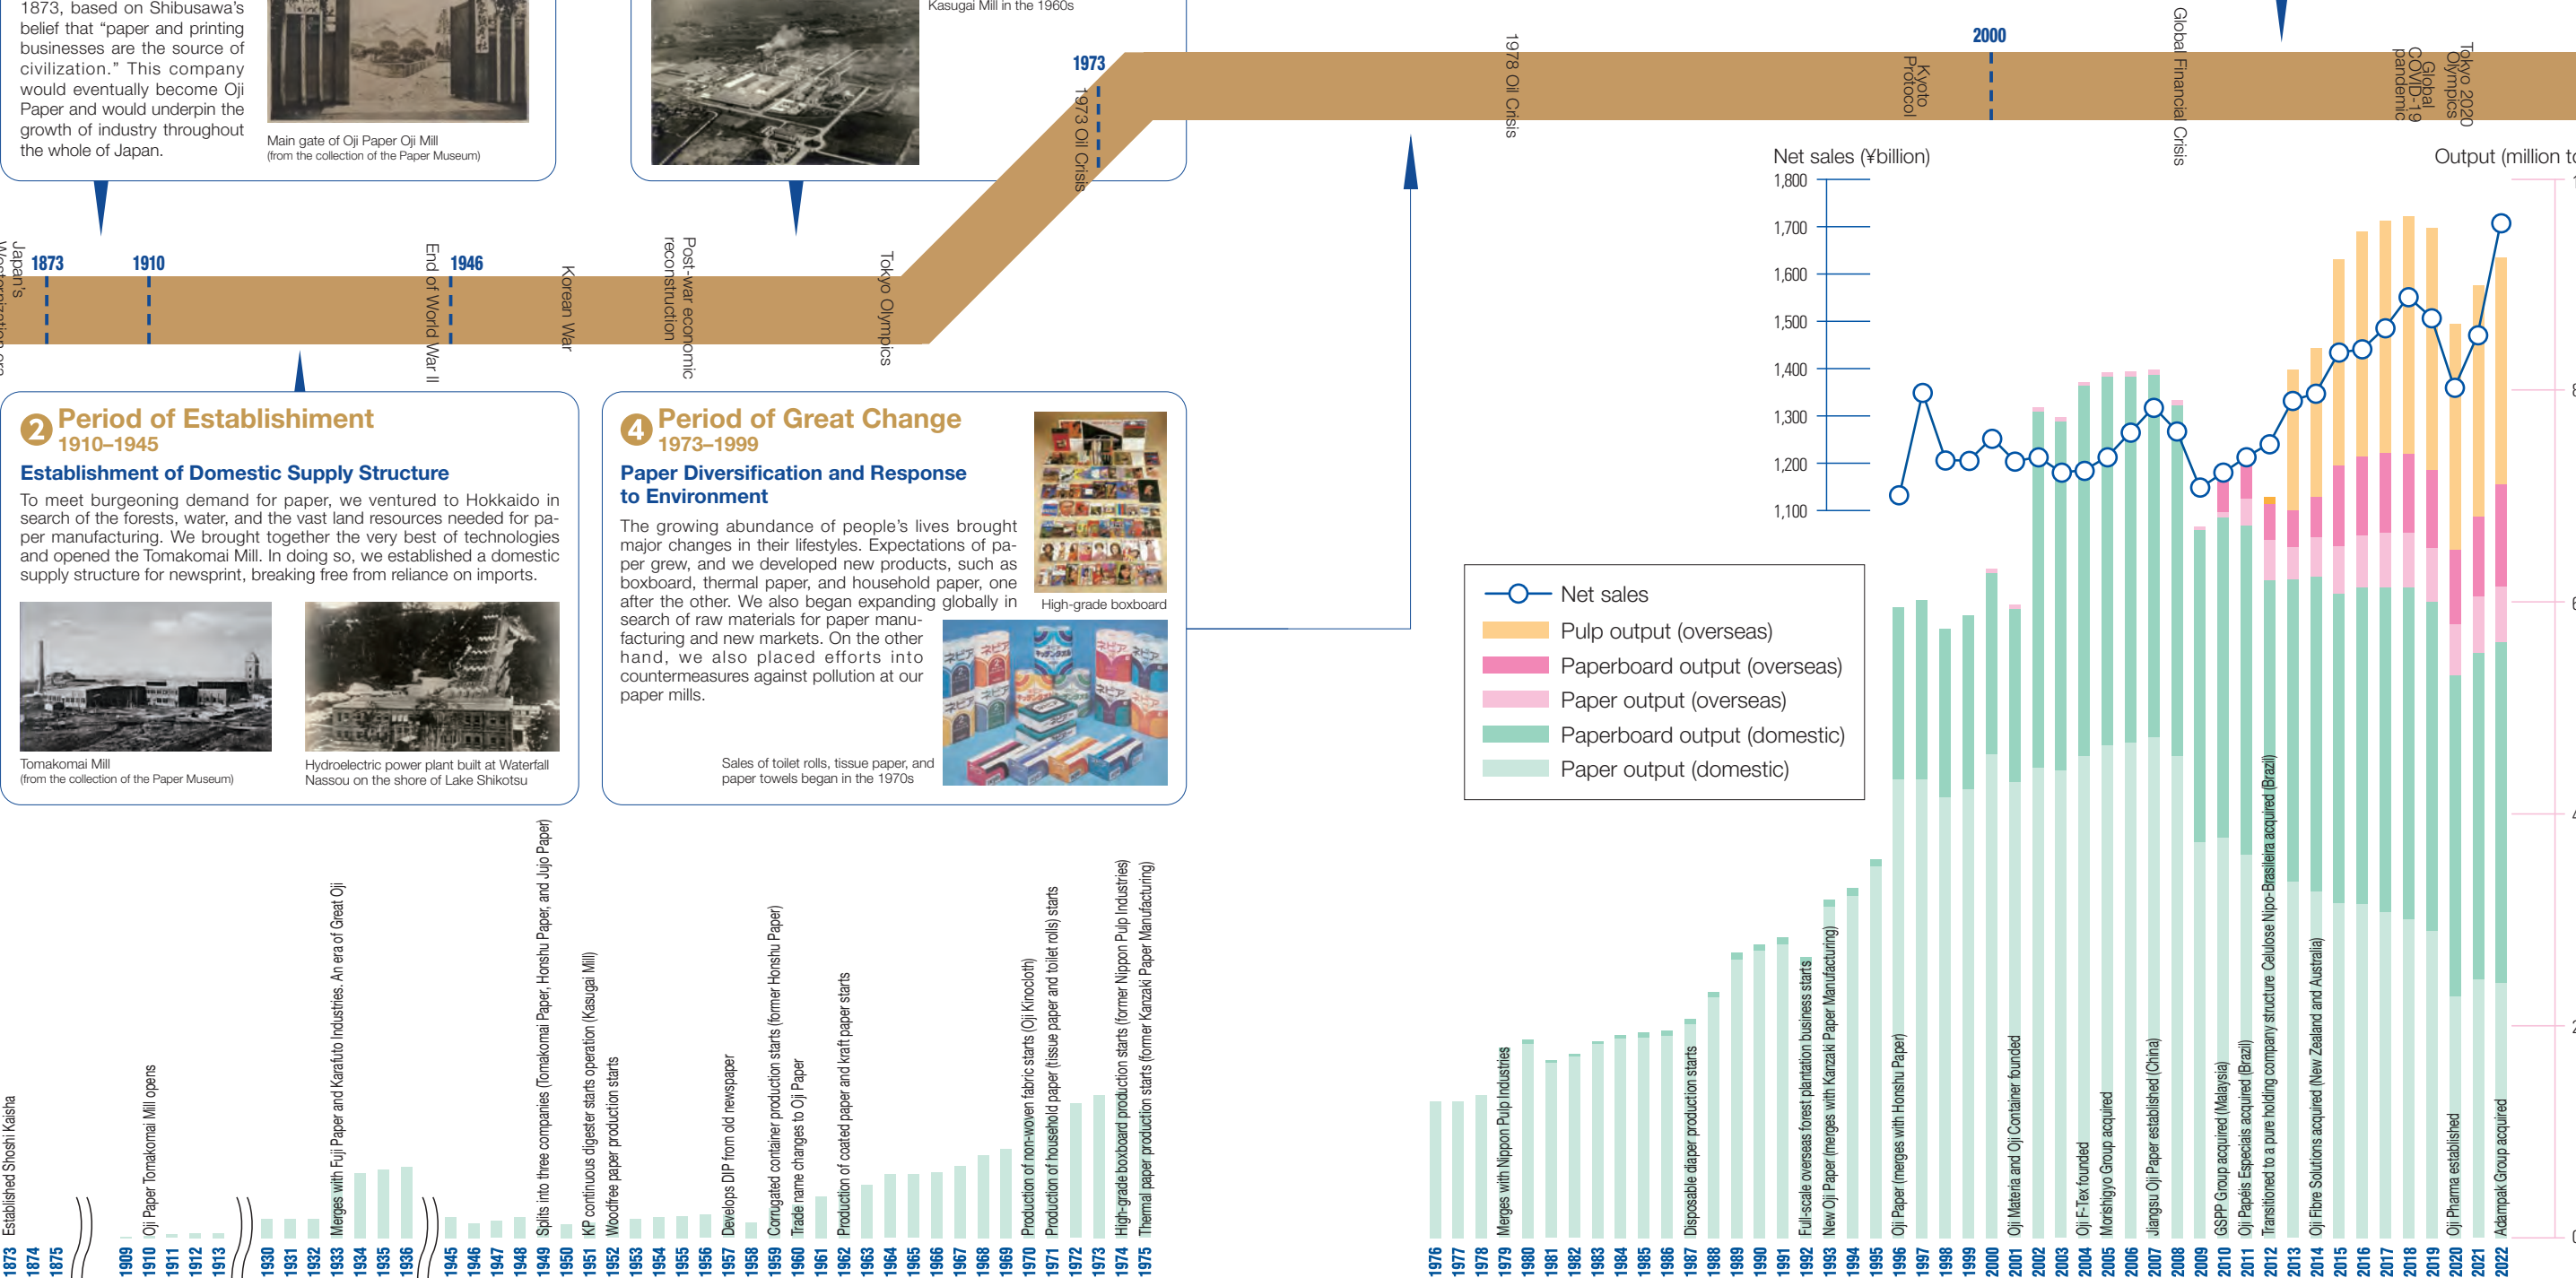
1873, based on Shibusawa's belief that "paper and printing businesses are the source of civilization." This company would eventually become Oji Paper and would underpin the growth of industry throughout the whole of Japan.

Main gate of Oji Paper Oji Mill
(from the collection of the Paper Museum)

Kasugai Mill in the 1960s

Japan's Westernization era

1873

1910

End of World War II

1946

Korean War

Post-war economic reconstruction

Tokyo Olympics

1973

1973 Oil Crisis

1978 Oil Crisis

Kyoto Protocol

2000

Global Financial Crisis

Global COVID-19 pandemic

Tokyo 2020 Olympics

2 Period of Establishment
1910–1945
Establishment of Domestic Supply Structure
To meet burgeoning demand for paper, we ventured to Hokkaido in search of the forests, water, and the vast land resources needed for paper manufacturing. We brought together the very best of technologies and opened the Tomakomai Mill. In doing so, we established a domestic supply structure for newsprint, breaking free from reliance on imports.

Tomakomai Mill
(from the collection of the Paper Museum)

Hydroelectric power plant built at Waterfall Nassou on the shore of Lake Shikotsu

4 Period of Great Change
1973–1999
Paper Diversification and Response to Environment
The growing abundance of people's lives brought major changes in their lifestyles. Expectations of paper grew, and we developed new products, such as boxboard, thermal paper, and household paper, one after the other. We also began expanding globally in search of raw materials for paper manufacturing and new markets. On the other hand, we also placed efforts into countermeasures against pollution at our paper mills.

High-grade boxboard

Sales of toilet rolls, tissue paper, and paper towels began in the 1970s

Net sales (¥billion)
1,800
1,700
1,600
1,500
1,400
1,300
1,200
1,100

Output (million to

Net sales
Pulp output (overseas)
Paperboard output (overseas)
Paper output (overseas)
Paperboard output (domestic)
Paper output (domestic)

Established Shoshi Kaisha
Oji Paper Tomakomai Mill opens
Merges with Fuji Paper and Karafuto Industries. An era of Great Oji
Splits into three companies (Tomakomai Paper, Honshu Paper, and Jujo Paper)
KP continuous digester starts operation (Kasugai Mill)
Woodfree paper production starts
Develops DIP from old newspaper
Corrugated container production starts (former Honshu Paper)
Trade name changes to Oji Paper
Production of coated paper and kraft paper starts
Production of non-woven fabric starts (Oji Kinocloth)
Production of household paper (tissue paper and toilet rolls) starts
High-grade boxboard production starts (former Nippon Pulp Industries)
Thermal paper production starts (former Kanzaki Paper Manufacturing)
Merges with Nippon Pulp Industries
Disposable diaper production starts
Full-scale overseas forest plantation business starts
New Oji Paper (merges with Kanzaki Paper Manufacturing)
Oji Paper (merges with Honshu Paper)
Oji Materia and Oji Container founded
Oji F-Tex founded
Morishigyo Group acquired
Jiangsu Oji Paper established (China)
GSPP Group acquired (Malaysia)
Oji Papéis Especiais acquired (Brazil)
Transitioned to a pure holding company structure Celulose Nipo-Brasileira acquired (Brazil)
Oji Fibre Solutions acquired (New Zealand and Australia)
Oji Pharma established
Adampak Group acquired

1873 1874 1875 1909 1910 1911 1912 1913 1930 1931 1932 1933 1934 1935 1936 1945 1946 1947 1948 1949 1950 1951 1952 1953 1954 1955 1956 1957 1958 1959 1960 1961 1962 1963 1964 1965 1966 1967 1968 1969 1970 1971 1972 1973 1974 1975 1976 1977 1978 1979 1980 1981 1982 1983 1984 1985 1986 1987 1988 1989 1990 1991 1992 1993 1994 1995 1996 1997 1998 1999 2000 2001 2002 2003 2004 2005 2006 2007 2008 2009 2010 2011 2012 2013 2014 2015 2016 2017 2018 2019 2020 2021 2022